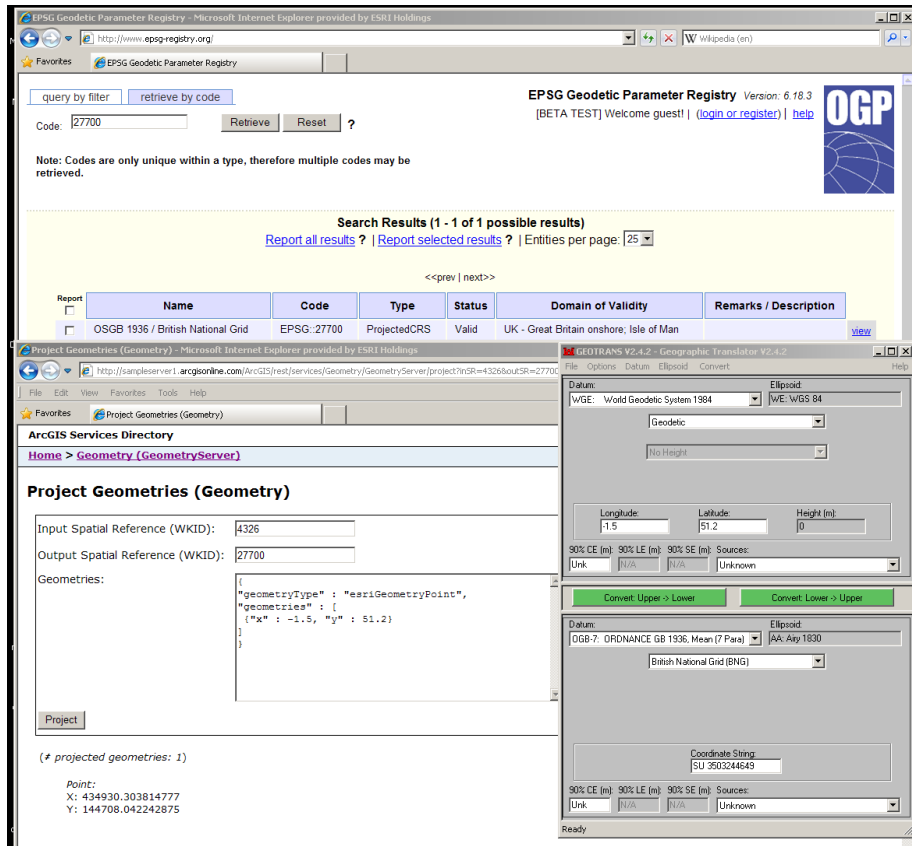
EPSG Geodetic Parameter Registry - Microsoft Internet Explorer provided by ESRI Holdings

http://www.epsg-registry.org/

W Wikipedia (en)

Favorites | EPSG Geodetic Parameter Registry

query by filter | retrieve by code

Code: 27700 | Retrieve | Reset | ?

Note: Codes are only unique within a type, therefore multiple codes may be retrieved.

EPSG Geodetic Parameter Registry Version: 6.18.3

[BETA TEST] Welcome guest! | (login or register) | help

OGP

Search Results (1 - 1 of 1 possible results)

Report all results ? | Report selected results ? | Entities per page: 25

<<prev | next>>

| Report | Name | Code | Type | Status | Domain of Validity | Remarks / Description | |
|---|---|---|---|---|---|---|---|
| | OSGB 1936 / British National Grid | EPSG::27700 | ProjectedCRS | Valid | UK - Great Britain onshore; Isle of Man | | view |

Project Geometries (Geometry) - Microsoft Internet Explorer provided by ESRI Holdings

http://sampleserver1.arcgisonline.com/ArcGIS/rest/services/Geometry/GeometryServer/project?inSR=4326&outSR=27700

File Edit View Favorites Tools Help

Favorites | Project Geometries (Geometry)

ArcGIS Services Directory

Home > Geometry (GeometryServer)

Project Geometries (Geometry)

Input Spatial Reference (WKID): 4326

Output Spatial Reference (WKID): 27700

Geometries:

{
"geometryType" : "esriGeometryPoint",
"geometries" : [
{"x" : -1.5, "y" : 51.2}
]
}

Project

(# projected geometries: 1)

Point:
X: 434930.303814777
Y: 144708.042242875

GEOTRANS V2.4.2 - Geographic Translator V2.4.2

File Options Datum Ellipsoid Convert Help

Datum: WGE: World Geodetic System 1984

Ellipsoid: WE: WGS 84

Geodetic

No Height

Longitude: -1.5 | Latitude: 51.2 | Height (m): 0

90% CE (m): Unk | 90% LE (m): N/A | 90% SE (m): N/A | Sources: Unknown

Convert: Upper -> Lower | Convert: Lower -> Upper

Datum: OGB-7: ORDNANCE GB 1936, Mean (7 Para)

Ellipsoid: AA: Airy 1830

British National Grid (BNG)

Coordinate String: SU 3503244649

90% CE (m): Unk | 90% LE (m): N/A | 90% SE (m): N/A | Sources: Unknown

Ready